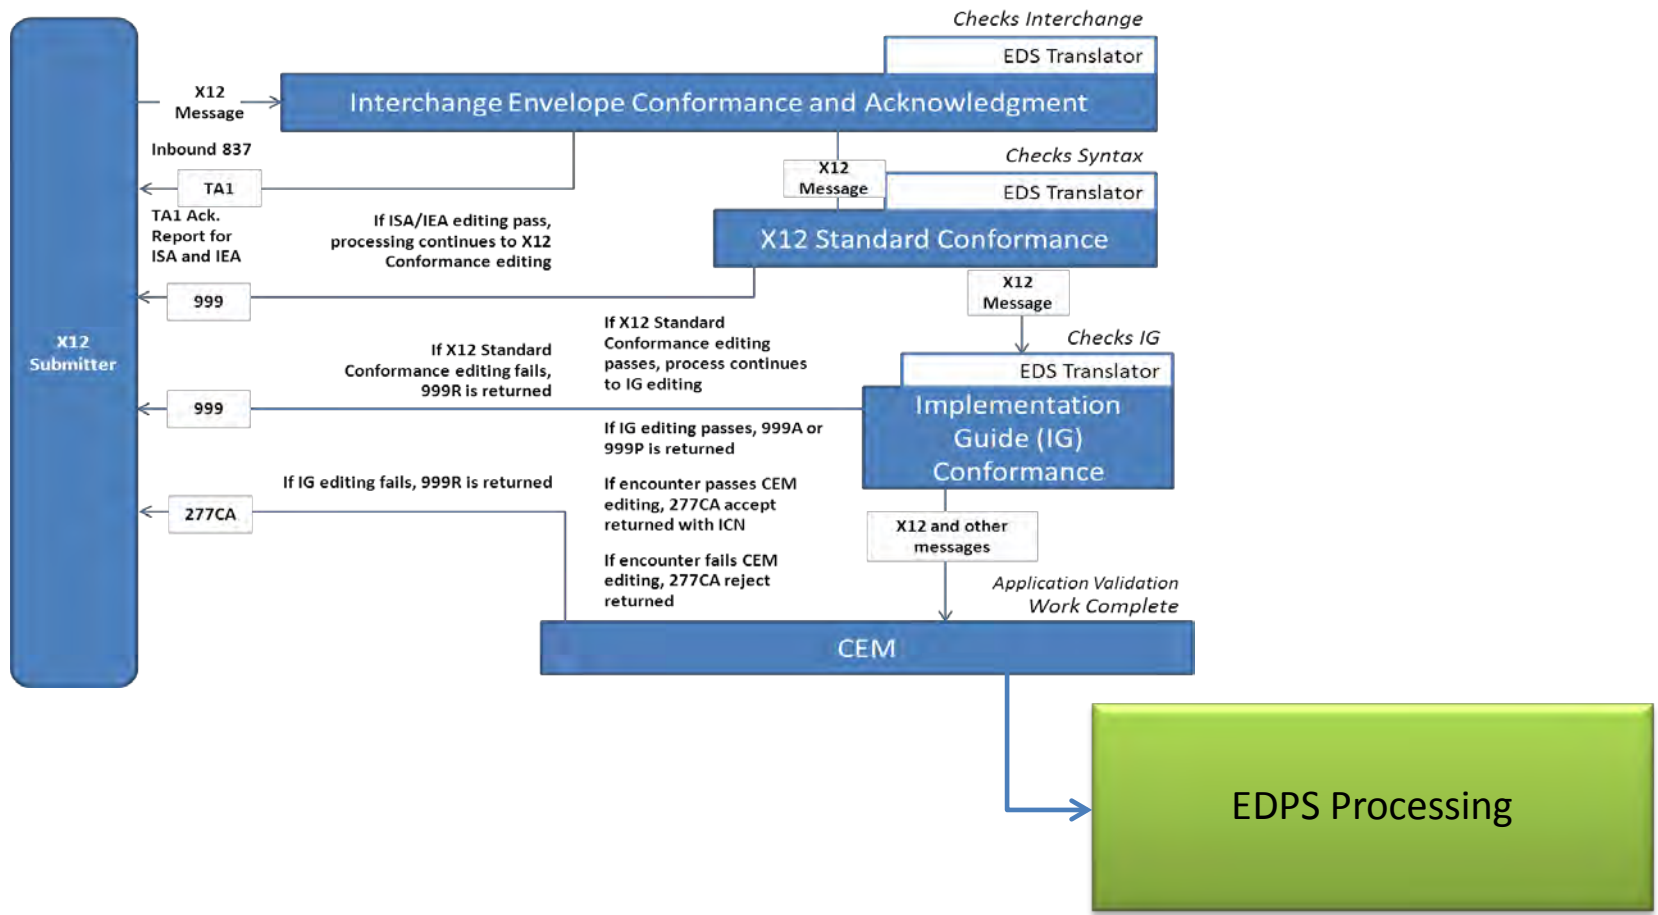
Checks Interchange

EDS Translator

X12 Message

Interchange Envelope Conformance and Acknowledgment

Inbound 837

TA1

TA1 Ack. Report for ISA and IEA

X12 Message

Checks Syntax

EDS Translator

If ISA/IEA editing pass, processing continues to X12 Conformance editing

X12 Standard Conformance

999

X12 Message

X12 Submitter

If X12 Standard Conformance editing fails, 999R is returned

If X12 Standard Conformance editing passes, process continues to IG editing

Checks IG

EDS Translator

999

Implementation Guide (IG) Conformance

If IG editing passes, 999A or 999P is returned

If IG editing fails, 999R is returned

If encounter passes CEM editing, 277CA accept returned with ICN

277CA

X12 and other messages

If encounter fails CEM editing, 277CA reject returned

Application Validation Work Complete

CEM

EDPS Processing